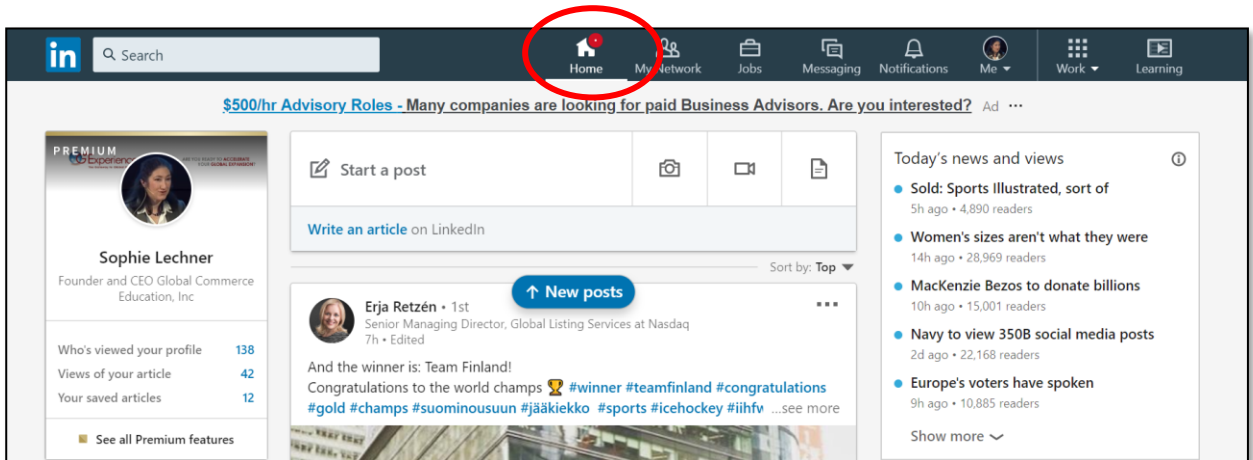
in Search

Home My Network Jobs Messaging Notifications Me Work Learning

$500/hr Advisory Roles - Many companies are looking for paid Business Advisors. Are you interested? Ad ···

PREMIUM Experience

Sophie Lechner
Founder and CEO Global Commerce Education, Inc

Who's viewed your profile 138
Views of your article 42
Your saved articles 12

See all Premium features

Start a post

Write an article on LinkedIn

Sort by: Top

↑ New posts

Erja Retzén • 1st
Senior Managing Director, Global Listing Services at Nasdaq
7h • Edited

And the winner is: Team Finland!
Congratulations to the world champs 🏆 #winner #teamfinland #congratulations #gold #champs #suominousuun #jääkiekko #sports #icehockey #iihfv ...see more

Today's news and views

Sold: Sports Illustrated, sort of
5h ago • 4,890 readers

Women's sizes aren't what they were
14h ago • 28,969 readers

MacKenzie Bezos to donate billions
10h ago • 15,001 readers

Navy to view 350B social media posts
2d ago • 22,168 readers

Europe's voters have spoken
9h ago • 10,885 readers

Show more